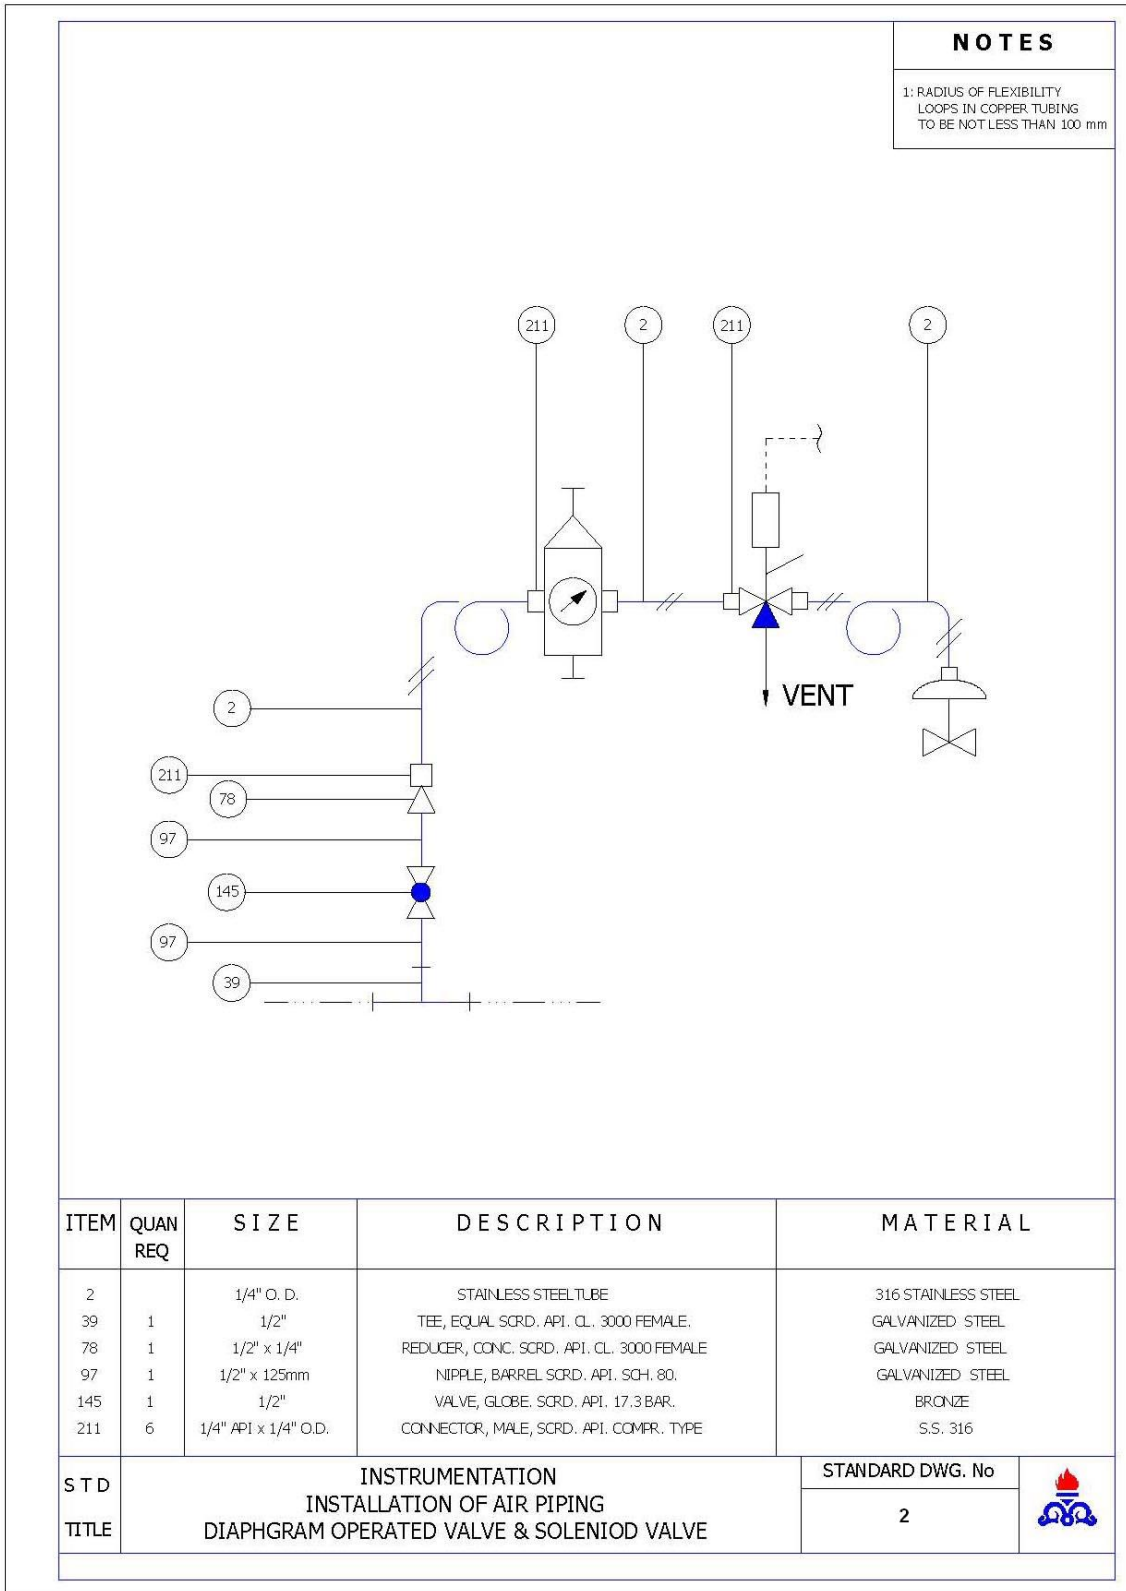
NOTES

1: RADIUS OF FLEXIBILITY LOOPS IN COPPER TUBING TO BE NOT LESS THAN 100 mm

211
2
211
2
VENT
2
211
78
97
145
97
39

| ITEM | QUAN REQ | SIZE | DESCRIPTION | MATERIAL |
|---|---|---|---|---|
| 2 | | 1/4" O. D. | STAINLESS STEEL TUBE | 316 STAINLESS STEEL |
| 39 | 1 | 1/2" | TEE, EQUAL SCRD. API. CL. 3000 FEMALE. | GALVANIZED STEEL |
| 78 | 1 | 1/2" x 1/4" | REDUCER, CONC. SCRD. API. CL. 3000 FEMALE | GALVANIZED STEEL |
| 97 | 1 | 1/2" x 125mm | NIPPLE, BARREL SCRD. API. SCH. 80. | GALVANIZED STEEL |
| 145 | 1 | 1/2" | VALVE, GLOBE. SCRD. API. 17.3 BAR. | BRONZE |
| 211 | 6 | 1/4" API x 1/4" O.D. | CONNECTOR, MALE, SCRD. API. COMPR. TYPE | S.S. 316 |

STD TITLE
INSTRUMENTATION
INSTALLATION OF AIR PIPING
DIAPHGRAM OPERATED VALVE & SOLENIOD VALVE
STANDARD DWG. No
2